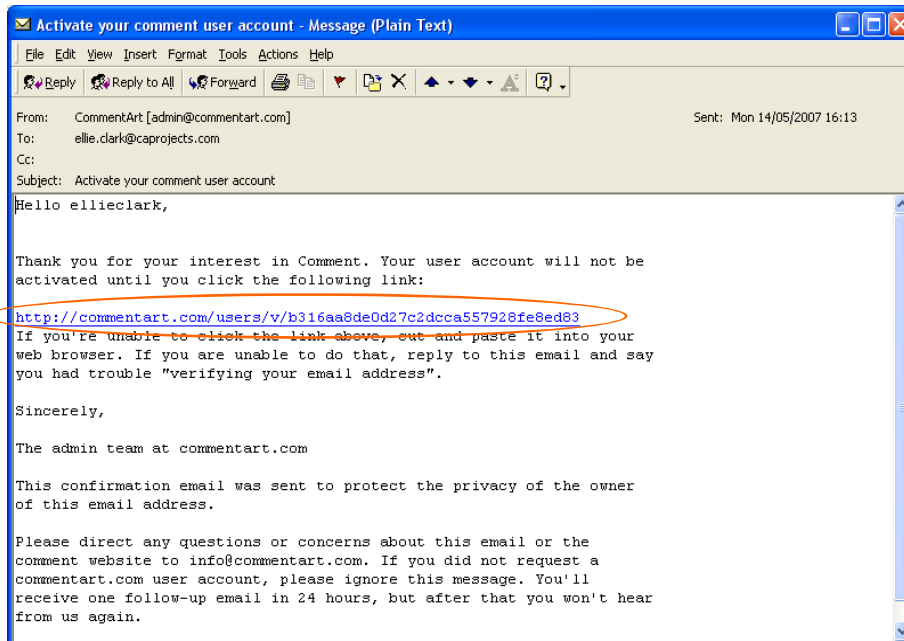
Activate your comment user account - Message (Plain Text)

File Edit View Insert Format Tools Actions Help

Reply Reply to All Forward

From: CommentArt [admin@commentart.com] Sent: Mon 14/05/2007 16:13
To: ellie.clark@caprojects.com
Cc:
Subject: Activate your comment user account

Hello ellieclark,

Thank you for your interest in Comment. Your user account will not be activated until you click the following link:

http://commentart.com/users/v/b316aa8de0d27c2dcca557928fe8ed83
If you're unable to click the link above, cut and paste it into your web browser. If you are unable to do that, reply to this email and say you had trouble "verifying your email address".

Sincerely,

The admin team at commentart.com

This confirmation email was sent to protect the privacy of the owner of this email address.

Please direct any questions or concerns about this email or the comment website to info@commentart.com. If you did not request a commentart.com user account, please ignore this message. You'll receive one follow-up email in 24 hours, but after that you won't hear from us again.